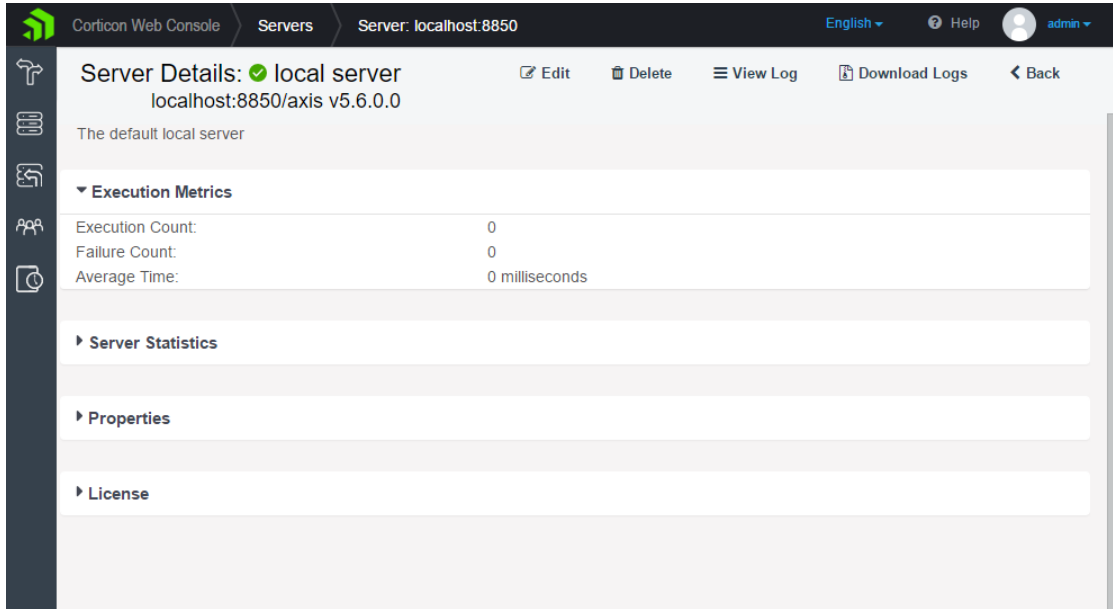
Corticon Web Console Servers Server: localhost:8850 English Help admin

Server Details: local server
localhost:8850/axis v5.6.0.0

Edit Delete View Log Download Logs Back

The default local server

Execution Metrics

| Execution Count: | 0 |
|---|---|
| Failure Count: | 0 |
| Average Time: | 0 milliseconds |

Server Statistics

Properties

License